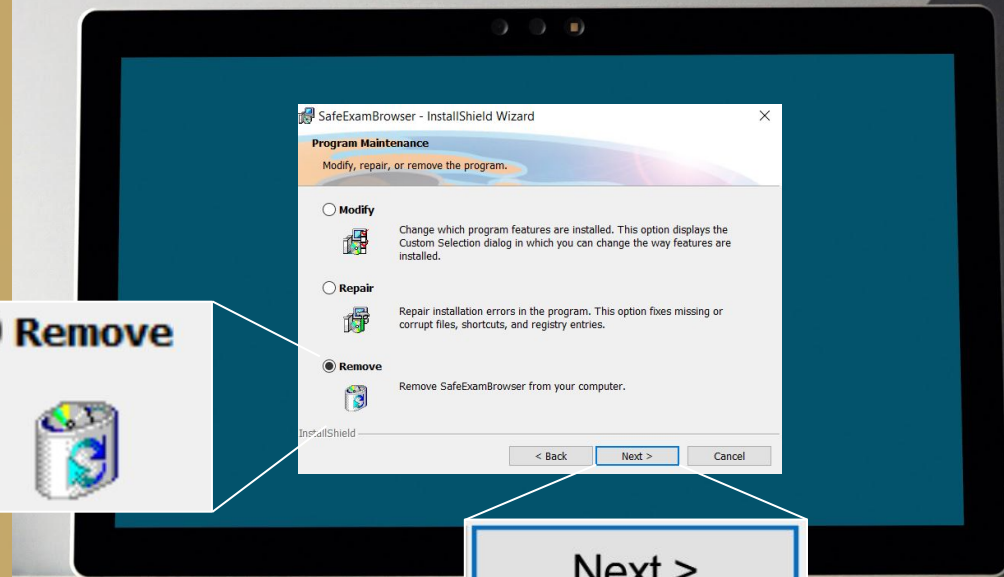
SafeExamBrowser - InstallShield Wizard

Program Maintenance

Modify, repair, or remove the program.

Modify

Change which program features are installed. This option displays the Custom Selection dialog in which you can change the way features are installed.

Repair

Repair installation errors in the program. This option fixes missing or corrupt files, shortcuts, and registry entries.

Remove

Remove SafeExamBrowser from your computer.

InstallShield

< Back

Next >

Cancel

Remove

Next >